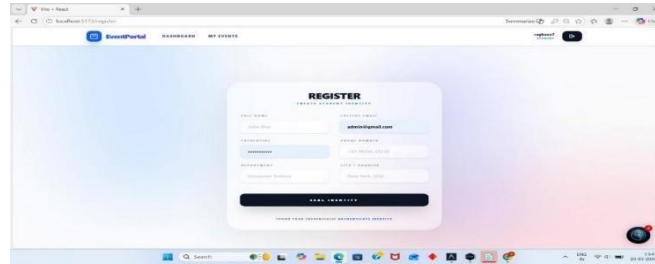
Vite + React
localhost:5173/register
Summarize
EventPortal DASHBOARD MY EVENTS
REGISTER
CREATE STUDENT IDENTITY
FULL NAME
John Doe
COLLEGE EMAIL
admin@gmail.com
PASSWORD
••••••••••
PHONE NUMBER
+91 98765 43210
DEPARTMENT
Computer Science
CITY / CAMPUS
New York, USA
SEAL IDENTITY
Search
ENG IN